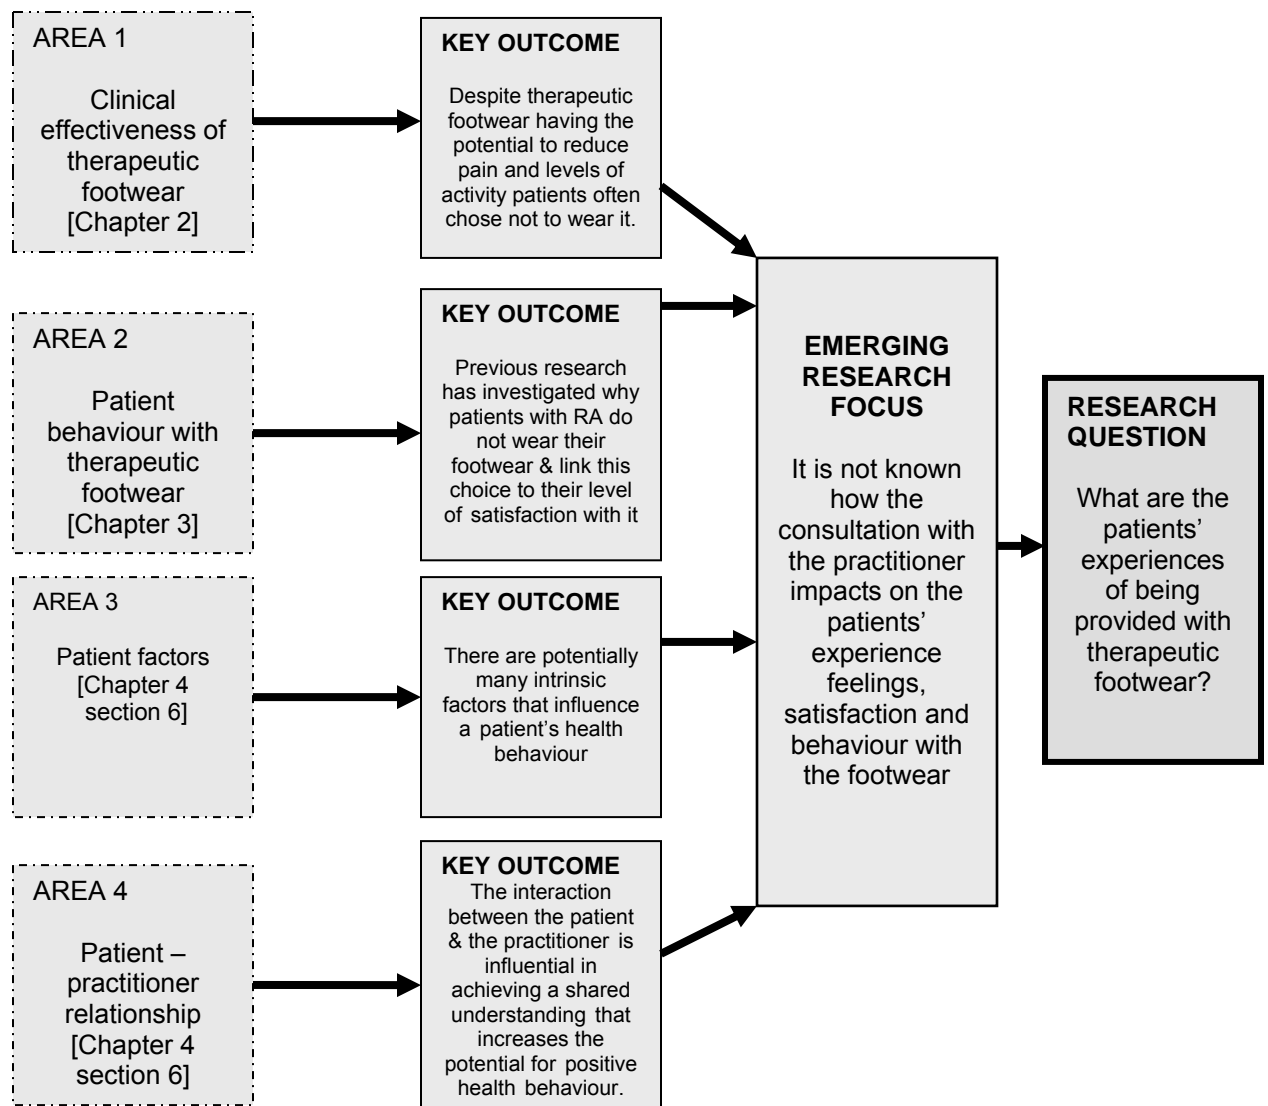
AREA 1

Clinical effectiveness of therapeutic footwear [Chapter 2]

KEY OUTCOME

Despite therapeutic footwear having the potential to reduce pain and levels of activity patients often chose not to wear it.

AREA 2

Patient behaviour with therapeutic footwear [Chapter 3]

KEY OUTCOME

Previous research has investigated why patients with RA do not wear their footwear & link this choice to their level of satisfaction with it

AREA 3

Patient factors [Chapter 4 section 6]

KEY OUTCOME

There are potentially many intrinsic factors that influence a patient's health behaviour

AREA 4

Patient – practitioner relationship [Chapter 4 section 6]

KEY OUTCOME

The interaction between the patient & the practitioner is influential in achieving a shared understanding that increases the potential for positive health behaviour.

EMERGING RESEARCH FOCUS

It is not known how the consultation with the practitioner impacts on the patients' experience feelings, satisfaction and behaviour with the footwear

RESEARCH QUESTION

What are the patients' experiences of being provided with therapeutic footwear?